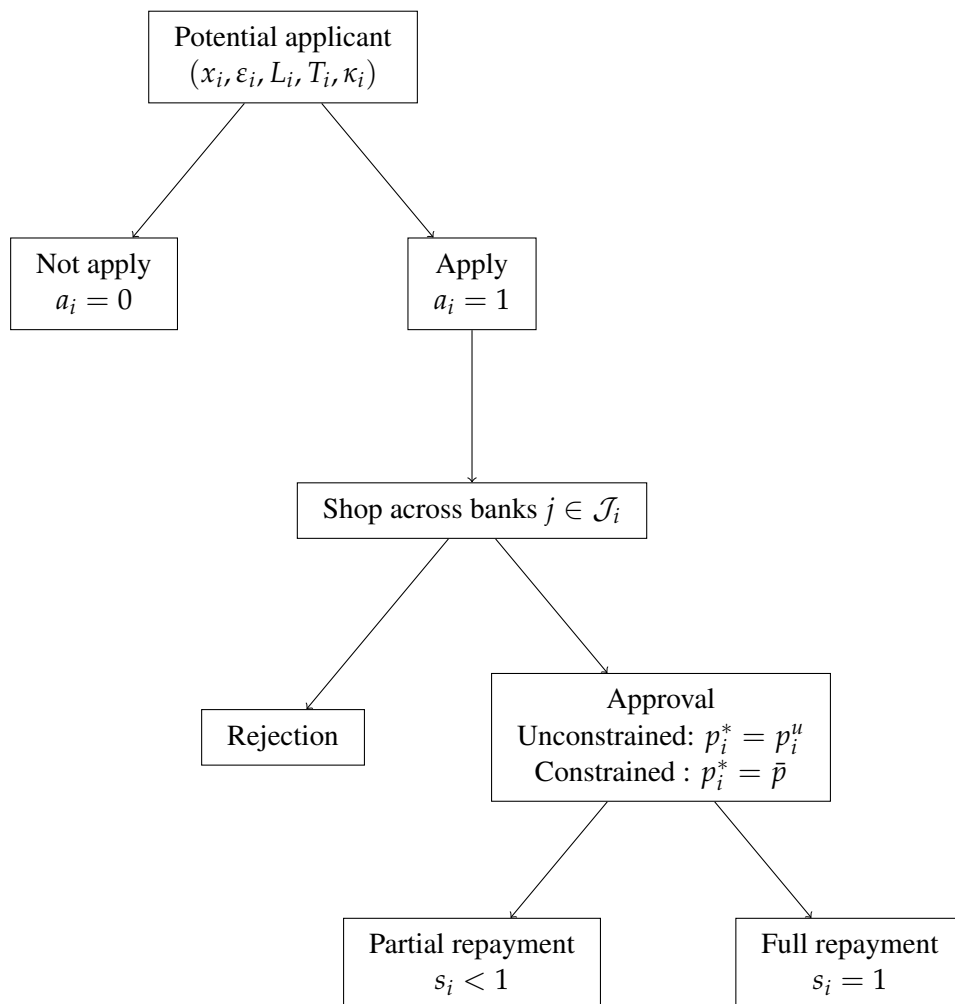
Potential applicant
$(x_i, \varepsilon_i, L_i, T_i, \kappa_i)$

Not apply
$a_i = 0$

Apply
$a_i = 1$

Shop across banks $j \in \mathcal{J}_i$

Rejection

Approval
Unconstrained: $p_i^* = p_i^u$
Constrained : $p_i^* = \bar{p}$

Partial repayment
$s_i < 1$

Full repayment
$s_i = 1$